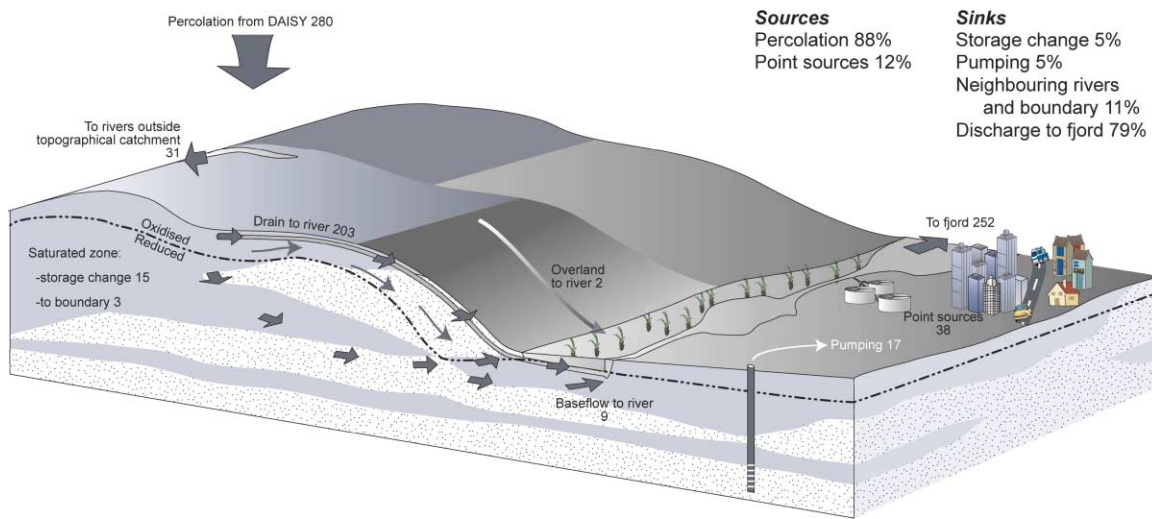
Percolation from DAISY 280

Sources
Percolation 88%
Point sources 12%

Sinks
Storage change 5%
Pumping 5%
Neighbouring rivers and boundary 11%
Discharge to fjord 79%

To rivers outside topographical catchment
31

Oxidised
Reduced

Drain to river 203

Saturated zone:
-storage change 15
-to boundary 3

Overland to river 2

To fjord 252

Point sources
38

Pumping 17

Baseflow to river
9